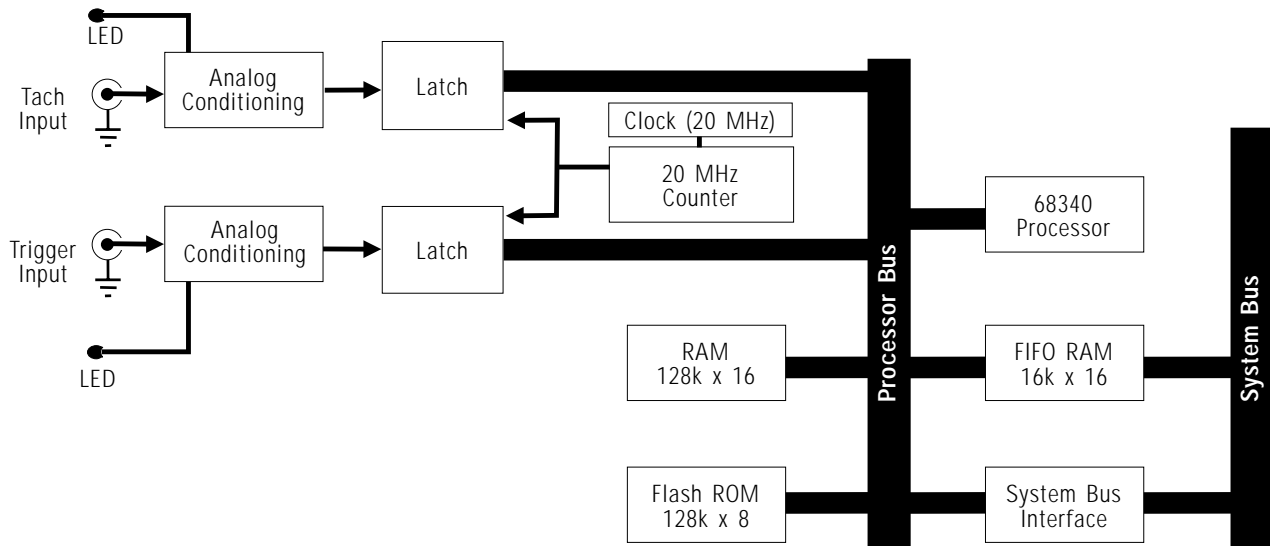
LED

Tach Input

Analog Conditioning

Latch

Clock (20 MHz)

20 MHz Counter

Trigger Input

Analog Conditioning

Latch

LED

68340 Processor

Processor Bus

System Bus

RAM 128k x 16

FIFO RAM 16k x 16

Flash ROM 128k x 8

System Bus Interface